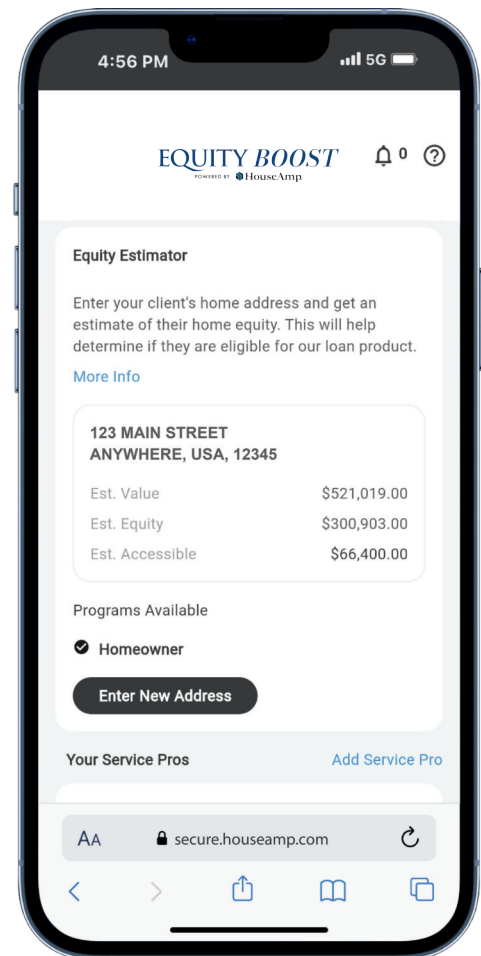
4:56 PM
5G

EQUITY BOOST
POWERED BY HouseAmp

0

Equity Estimator

Enter your client's home address and get an estimate of their home equity. This will help determine if they are eligible for our loan product.

More Info

123 MAIN STREET
ANYWHERE, USA, 12345

| Est. Value | $521,019.00 |
|---|---|
| Est. Equity | $300,903.00 |
| Est. Accessible | $66,400.00 |

Programs Available

Homeowner

Enter New Address

Your Service Pros

Add Service Pro

AA secure.houseamp.com